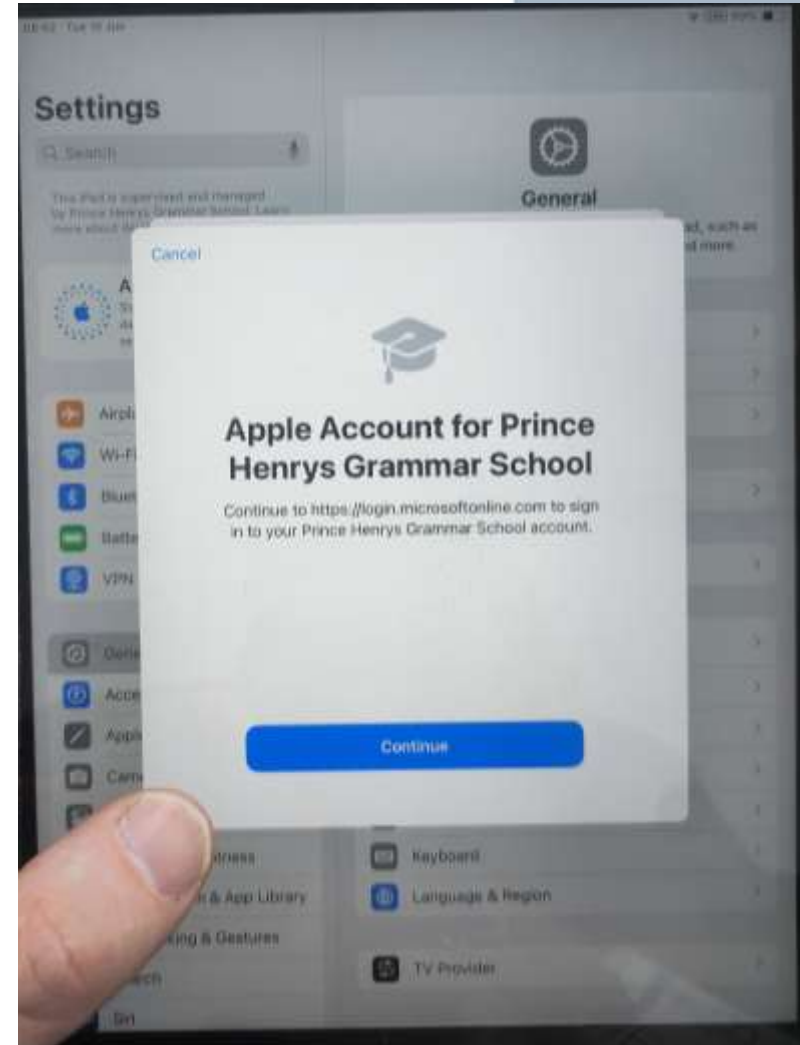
Settings

Search

This iPad is supervised and managed by Prince Henrys Grammar School. Learn more about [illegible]

General

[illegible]d, such as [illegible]d more.

Cancel

Apple Account for Prince Henrys Grammar School

Continue to https://login.microsoftonline.com to sign in to your Prince Henrys Grammar School account.

Continue

A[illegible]

Airpl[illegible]

Wi-Fi

Blue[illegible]

Batte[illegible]

VPN

Gene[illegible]

Acce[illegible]

Appl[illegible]

Cam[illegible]

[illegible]ghtness

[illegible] & App Library

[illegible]king & Gestures

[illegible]ch

Siri

Keyboard

Language & Region

TV Provider